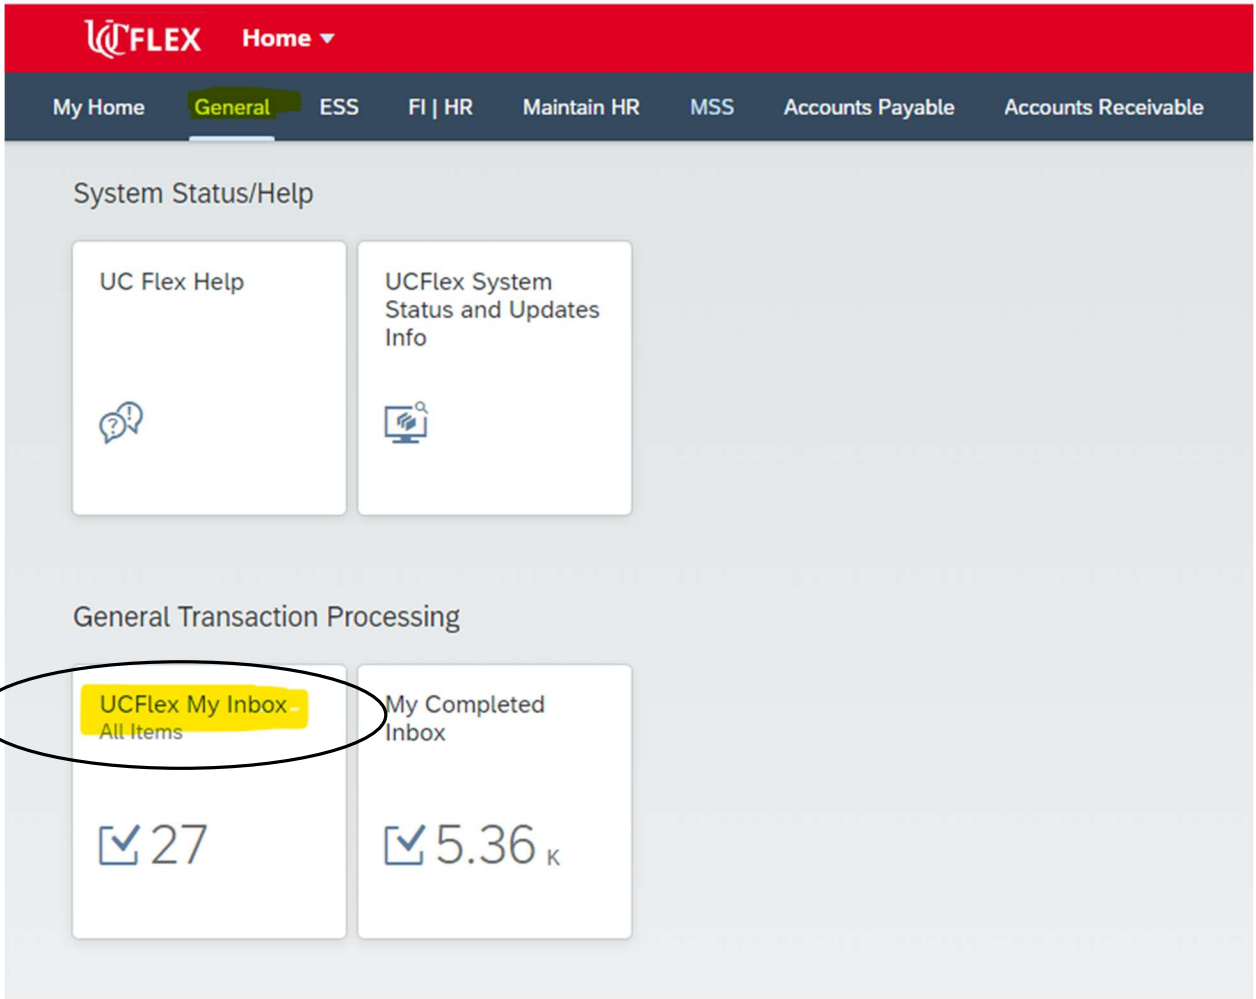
UCFLEX Home

My Home General ESS FI | HR Maintain HR MSS Accounts Payable Accounts Receivable

System Status/Help

UC Flex Help

UCFlex System Status and Updates Info

General Transaction Processing

UCFlex My Inbox
All Items

27

My Completed Inbox

5.36 K